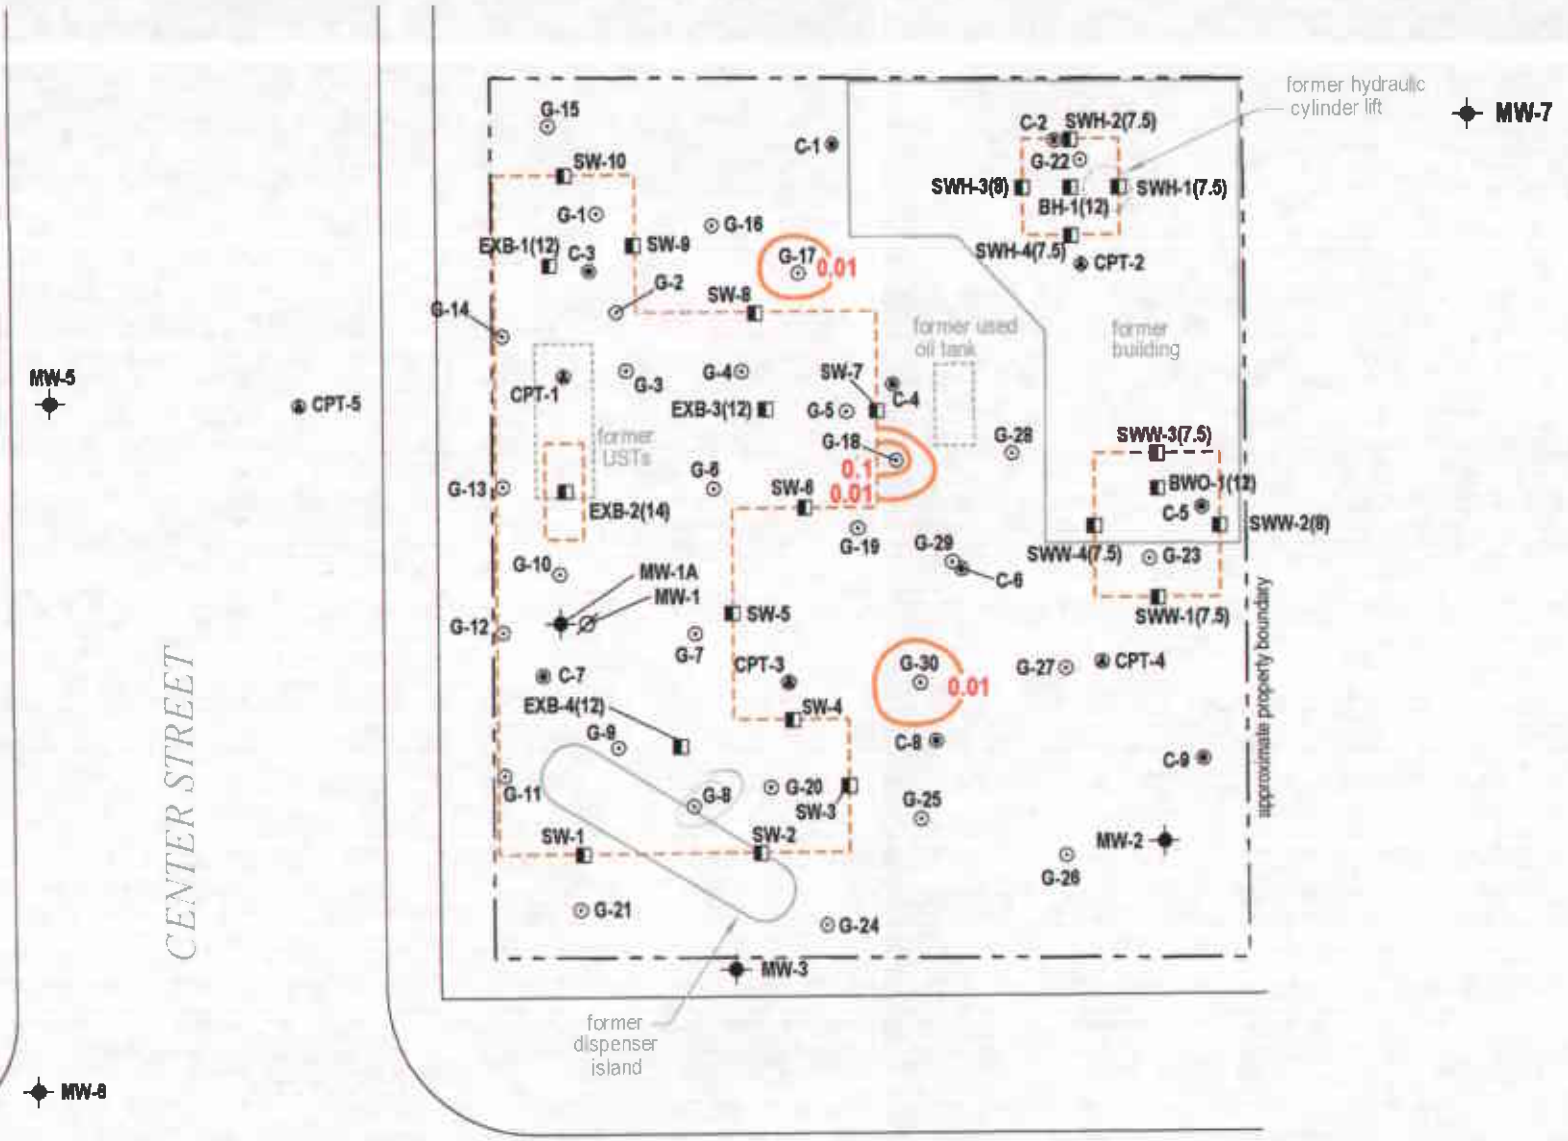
former hydraulic cylinder lift

MW-7

G-15

C-1

C-2 SWH-2(7.5)

G-22

SWH-3(8) SWH-1(7.5)

BH-1(12)

SW-10

G-1

G-16

EXB-1(12) C-3 SW-9

SWH-4(7.5) CPT-2

G-17 0.01

G-2

SW-8

G-14

former used oil tank

former building

MW-5

CPT-5

CPT-1

G-3

G-4

SW-7

C-4

EXB-3(12) G-5

former USTs

G-18

G-28

SWW-3(7.5)

0.1

G-13

G-6

BWO-1(12)

SW-6 0.01

EXB-2(14)

C-5

SWW-2(8)

G-19

G-29

SWW-4(7.5) G-23

G-10

MW-1A

C-6

MW-1

SW-5

SWW-1(7.5)

G-12

G-7

CPT-3

G-30

G-27 CPT-4

C-7

0.01

approximate property boundary

EXB-4(12)

SW-4

G-9

C-8

C-9

CENTER STREET

G-11

G-8

G-20

SW-3

G-25

SW-1

SW-2

MW-2

G-26

G-21

G-24

MW-3

former dispenser island

MW-6